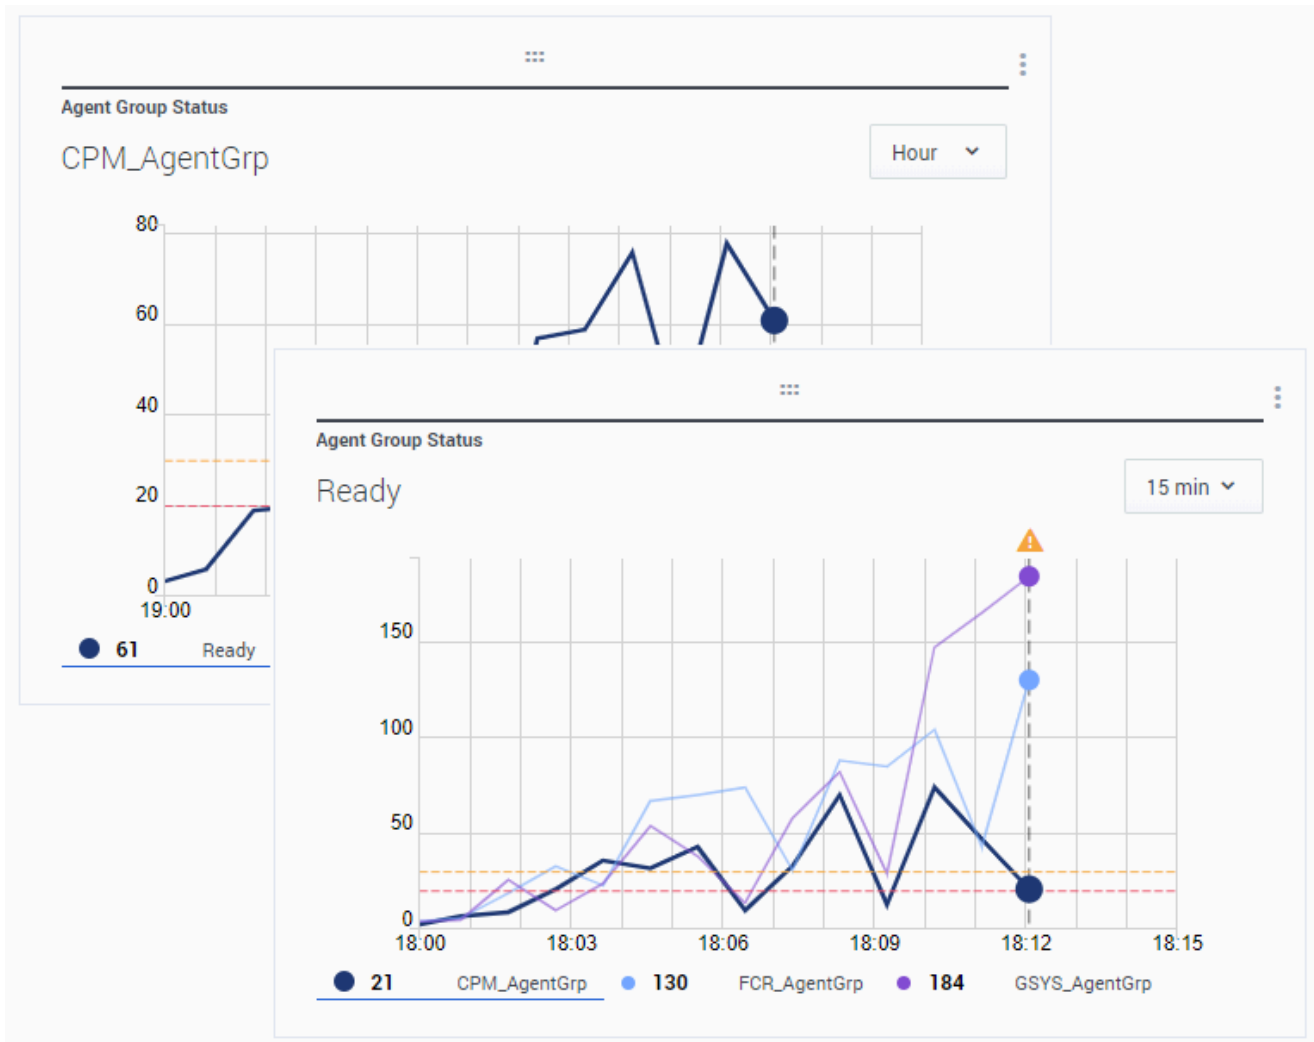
Agent Group Status

CPM_AgentGrp

Hour

80
60
40
20
0
19:00

61 Ready

Agent Group Status

Ready

15 min

150
100
50
0
18:00 18:03 18:06 18:09 18:12 18:15

21 CPM_AgentGrp 130 FCR_AgentGrp 184 GSYS_AgentGrp